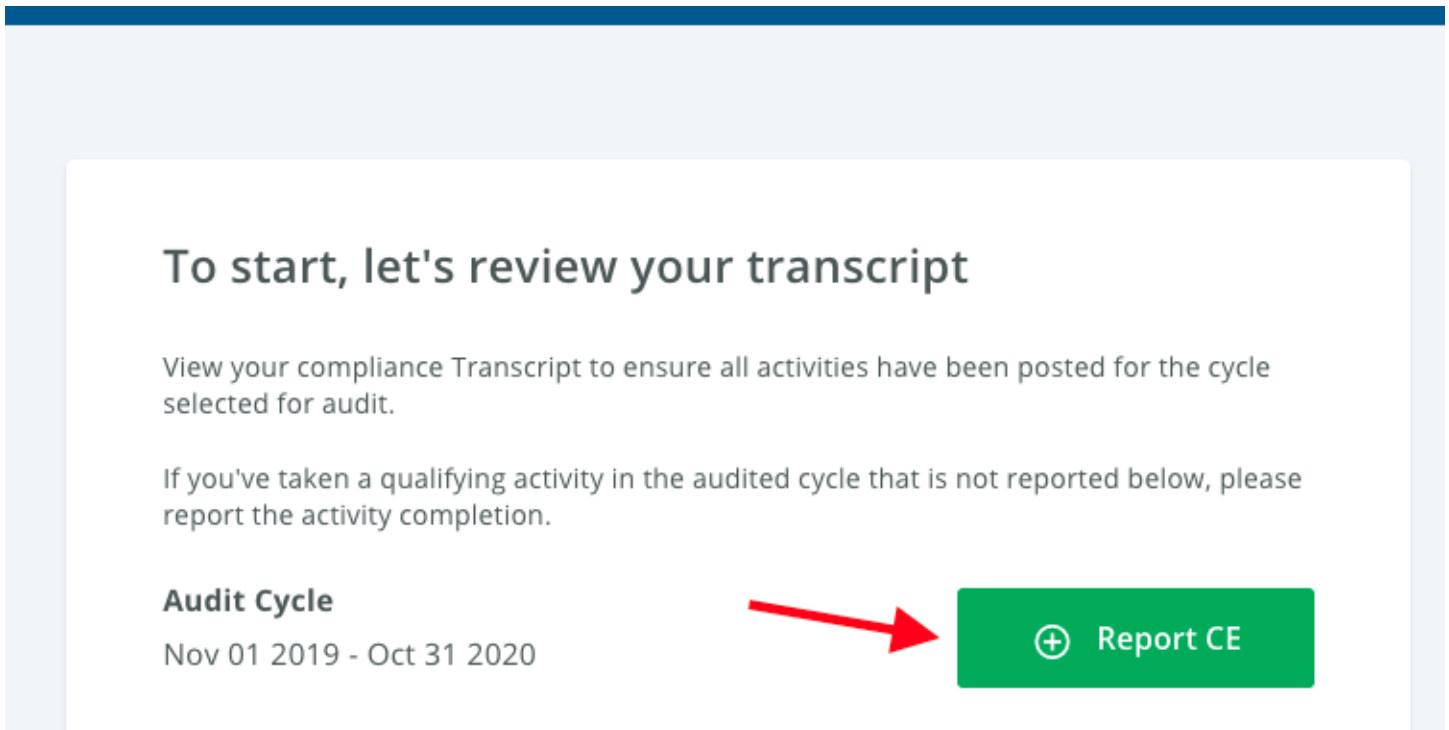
To start, let's review your transcript

View your compliance Transcript to ensure all activities have been posted for the cycle selected for audit.

If you've taken a qualifying activity in the audited cycle that is not reported below, please report the activity completion.

Audit Cycle

Nov 01 2019 - Oct 31 2020

Report CE